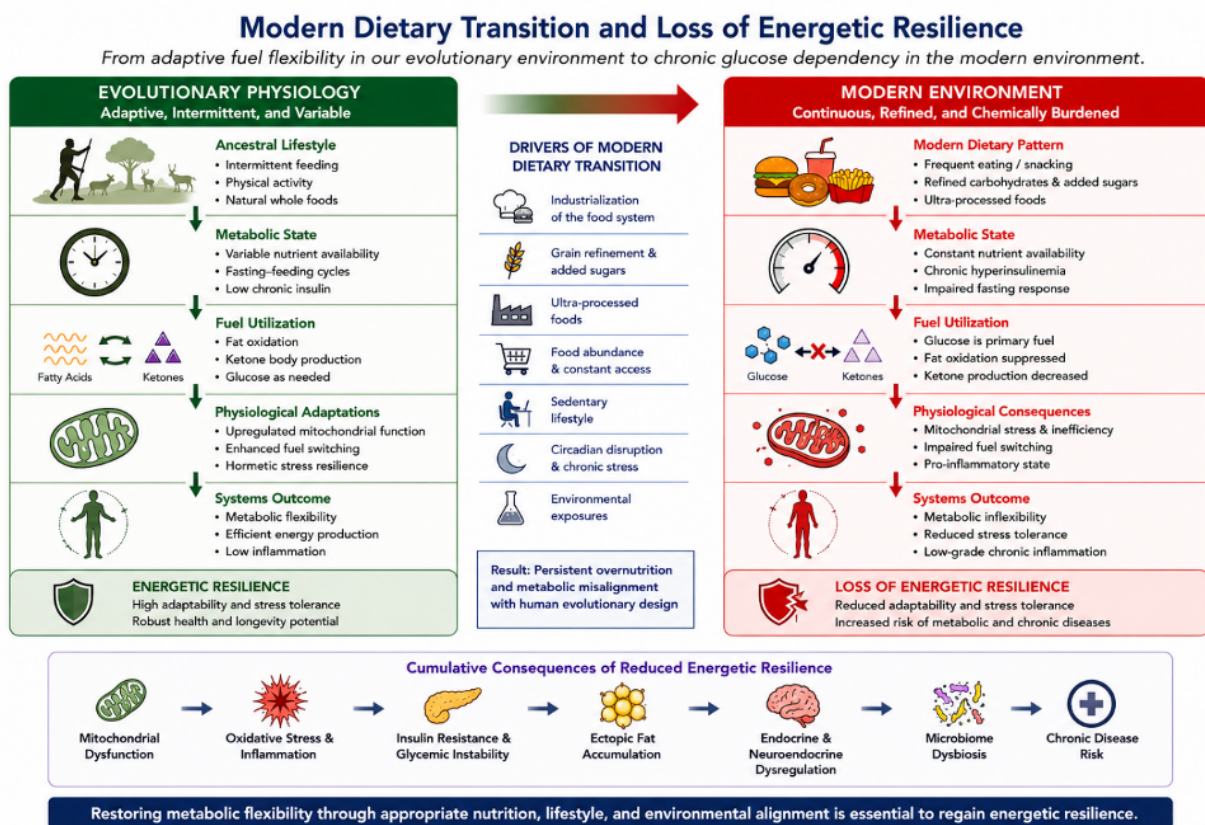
Modern Dietary Transition and Loss of Energetic Resilience

From adaptive fuel flexibility in our evolutionary environment to chronic glucose dependency in the modern environment.

EVOLUTIONARY PHYSIOLOGY
Adaptive, Intermittent, and Variable

Ancestral Lifestyle
• Intermittent feeding
• Physical activity
• Natural whole foods

Metabolic State
• Variable nutrient availability
• Fasting–feeding cycles
• Low chronic insulin

Fatty Acids
Ketones

Fuel Utilization
• Fat oxidation
• Ketone body production
• Glucose as needed

Physiological Adaptations
• Upregulated mitochondrial function
• Enhanced fuel switching
• Hormetic stress resilience

Systems Outcome
• Metabolic flexibility
• Efficient energy production
• Low inflammation

ENERGETIC RESILIENCE
High adaptability and stress tolerance
Robust health and longevity potential

DRIVERS OF MODERN DIETARY TRANSITION

Industrialization of the food system
Grain refinement & added sugars
Ultra-processed foods
Food abundance & constant access
Sedentary lifestyle
Circadian disruption & chronic stress
Environmental exposures

Result: Persistent overnutrition and metabolic misalignment with human evolutionary design

MODERN ENVIRONMENT
Continuous, Refined, and Chemically Burdened

Modern Dietary Pattern
• Frequent eating / snacking
• Refined carbohydrates & added sugars
• Ultra-processed foods

Metabolic State
• Constant nutrient availability
• Chronic hyperinsulinemia
• Impaired fasting response

Glucose
Ketones

Fuel Utilization
• Glucose is primary fuel
• Fat oxidation suppressed
• Ketone production decreased

Physiological Consequences
• Mitochondrial stress & inefficiency
• Impaired fuel switching
• Pro-inflammatory state

Systems Outcome
• Metabolic inflexibility
• Reduced stress tolerance
• Low-grade chronic inflammation

LOSS OF ENERGETIC RESILIENCE
Reduced adaptability and stress tolerance
Increased risk of metabolic and chronic diseases

Cumulative Consequences of Reduced Energetic Resilience

Mitochondrial Dysfunction
Oxidative Stress & Inflammation
Insulin Resistance & Glycemic Instability
Ectopic Fat Accumulation
Endocrine & Neuroendocrine Dysregulation
Microbiome Dysbiosis
Chronic Disease Risk

Restoring metabolic flexibility through appropriate nutrition, lifestyle, and environmental alignment is essential to regain energetic resilience.